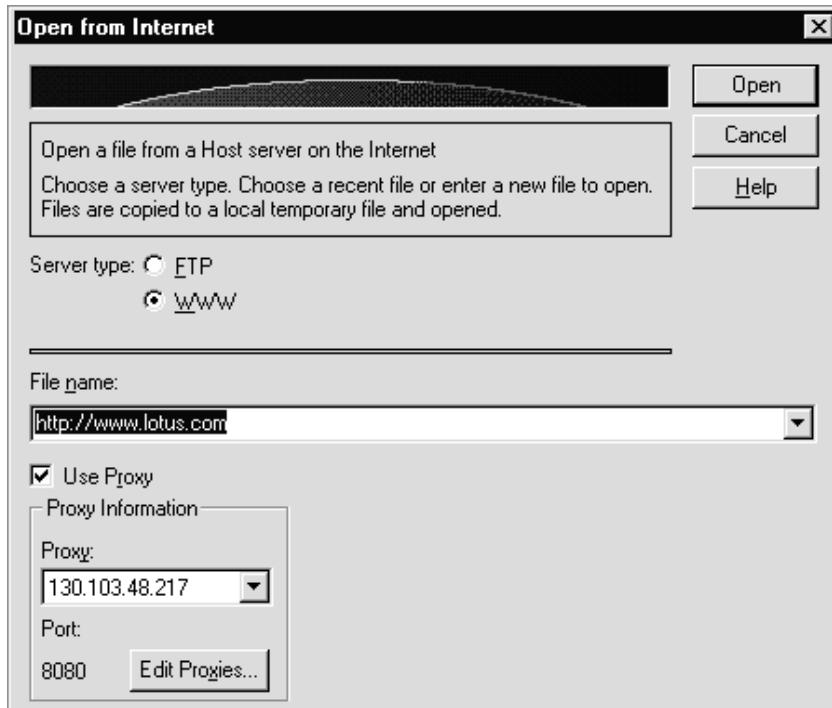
Open from Internet

Open

Cancel

Help

Open a file from a Host server on the Internet

Choose a server type. Choose a recent file or enter a new file to open. Files are copied to a local temporary file and opened.

Server type: FTP

WWW

File name:

http://www.lotus.com

Use Proxy

Proxy Information

Proxy:

130.103.48.217

Port:

8080

Edit Proxies...